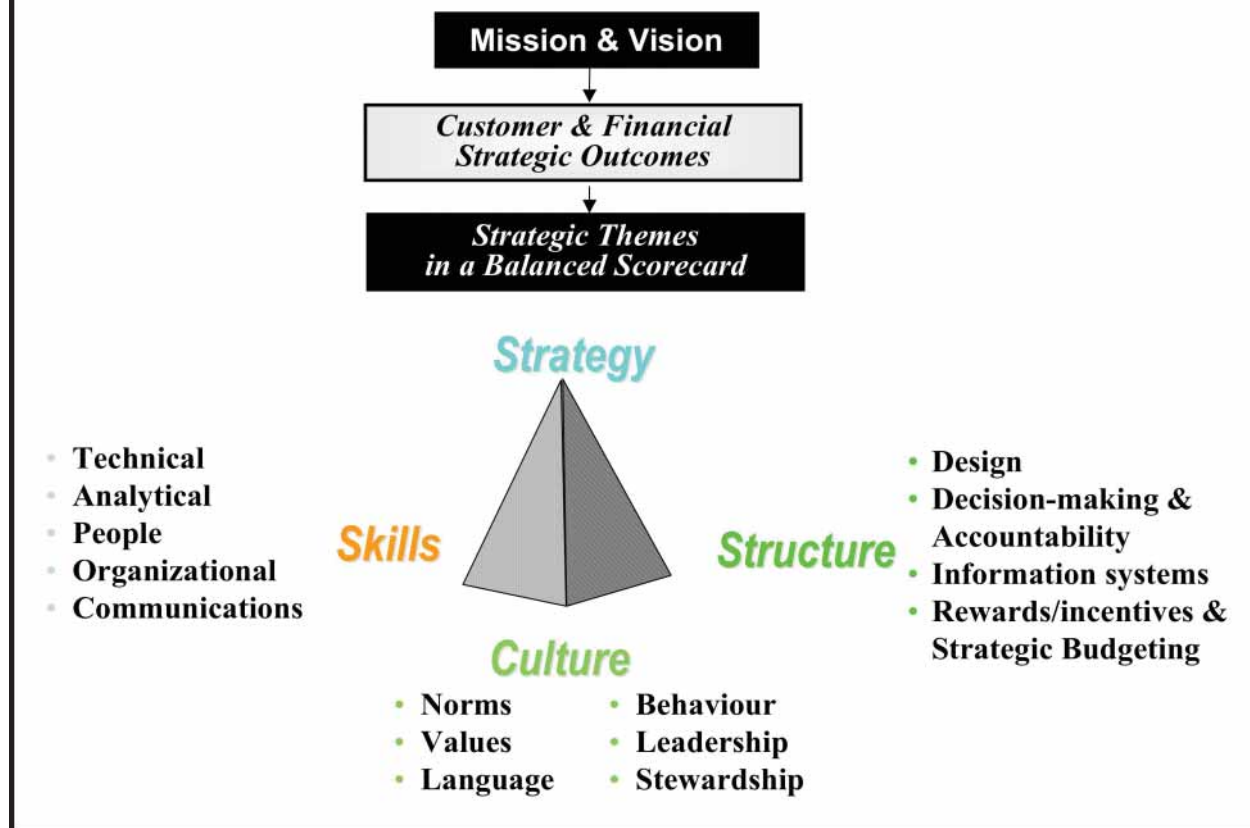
Mission & Vision

Customer & Financial Strategic Outcomes

Strategic Themes in a Balanced Scorecard

Strategy

- Technical
- Analytical
- People
- Organizational
- Communications

Skills

Structure

- Design
- Decision-making & Accountability
- Information systems
- Rewards/incentives & Strategic Budgeting

Culture

- Norms
- Values
- Language

- Behaviour
- Leadership
- Stewardship